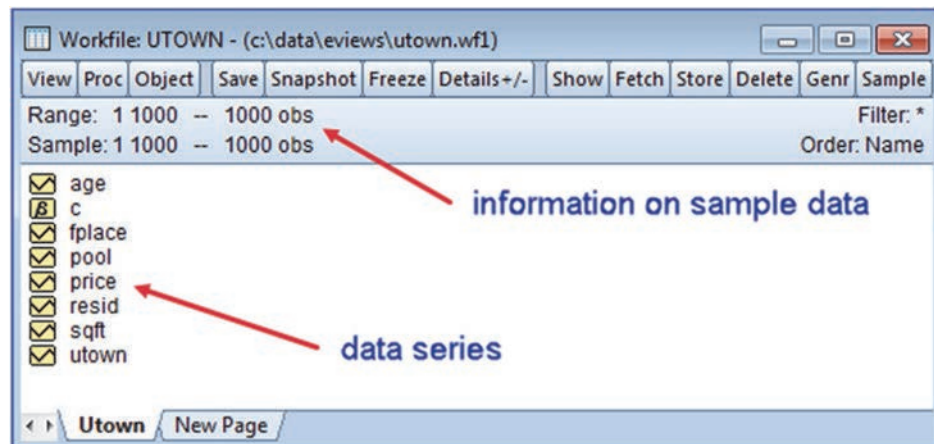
Workfile: UTOWN - (c:\data\eviews\utown.wf1)

View | Proc | Object | Save | Snapshot | Freeze | Details+/- | Show | Fetch | Store | Delete | Genr | Sample

Range: 1 1000 -- 1000 obs
Filter: *
Sample: 1 1000 -- 1000 obs
Order: Name

age
c
fplace
pool
price
resid
sqft
utown

information on sample data

data series

Utown
New Page